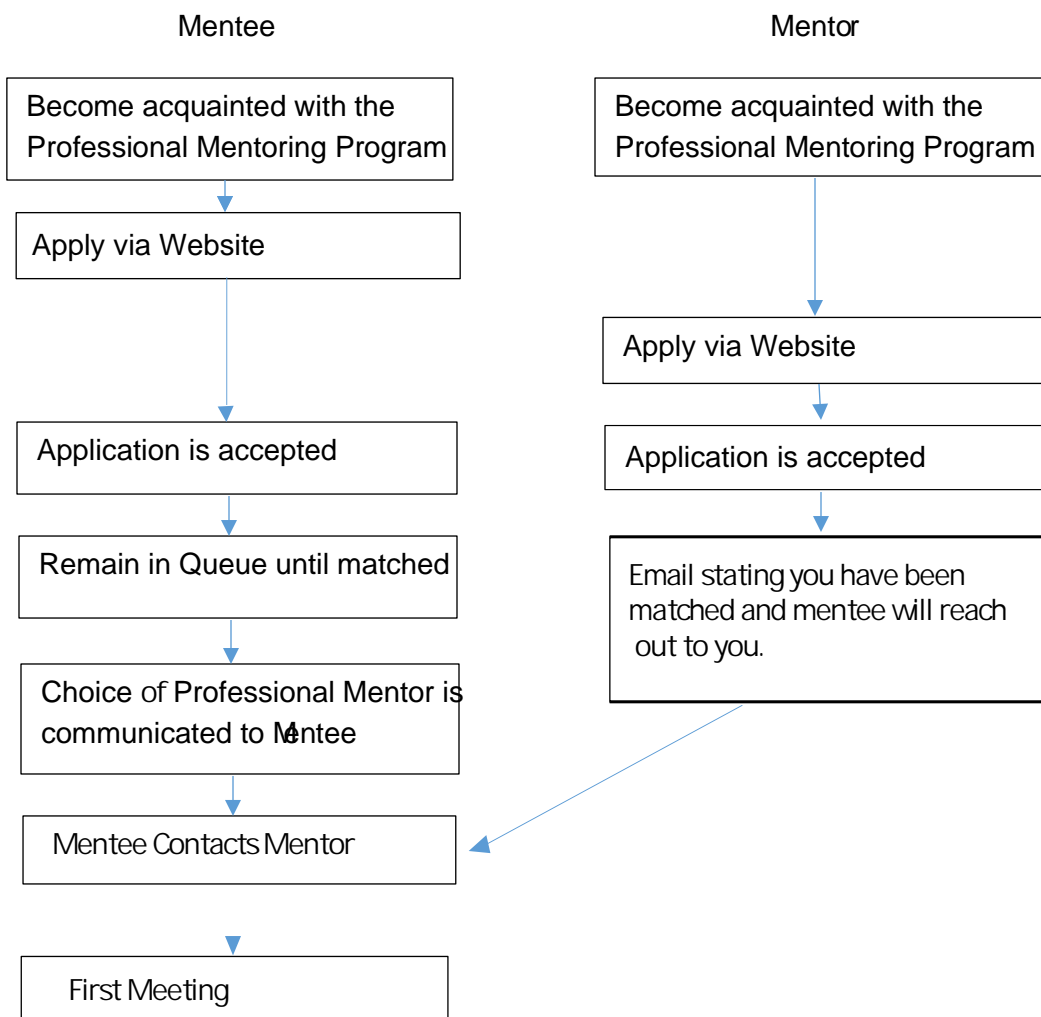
Mentee

Become acquainted with the Professional Mentoring Program

Apply via Website

Application is accepted

Remain in Queue until matched

Choice of Professional Mentor is communicated to Mentee

Mentee Contacts Mentor

First Meeting

Mentor

Become acquainted with the Professional Mentoring Program

Apply via Website

Application is accepted

Email stating you have been matched and mentee will reach out to you.